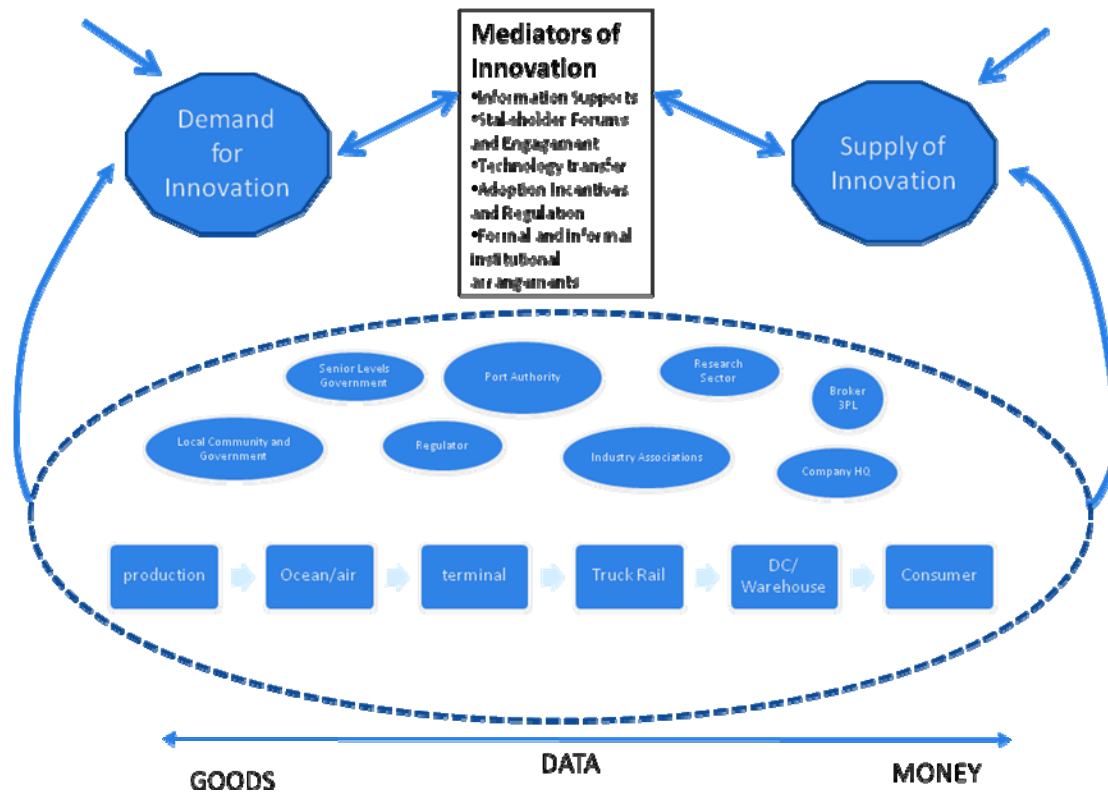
Demand for Innovation

Mediators of Innovation
•Information Supports
•Stakeholder Forums and Engagement
•Technology transfer
•Adoption Incentives and Regulation
•Formal and informal institutional arrangements

Supply of Innovation

Senior Levels Government

Port Authority

Research Sector

Broker 3PL

Local Community and Government

Regulator

Industry Associations

Company HQ

production

Ocean/air

terminal

Truck Rail

DC/ Warehouse

Consumer

GOODS

DATA

MONEY